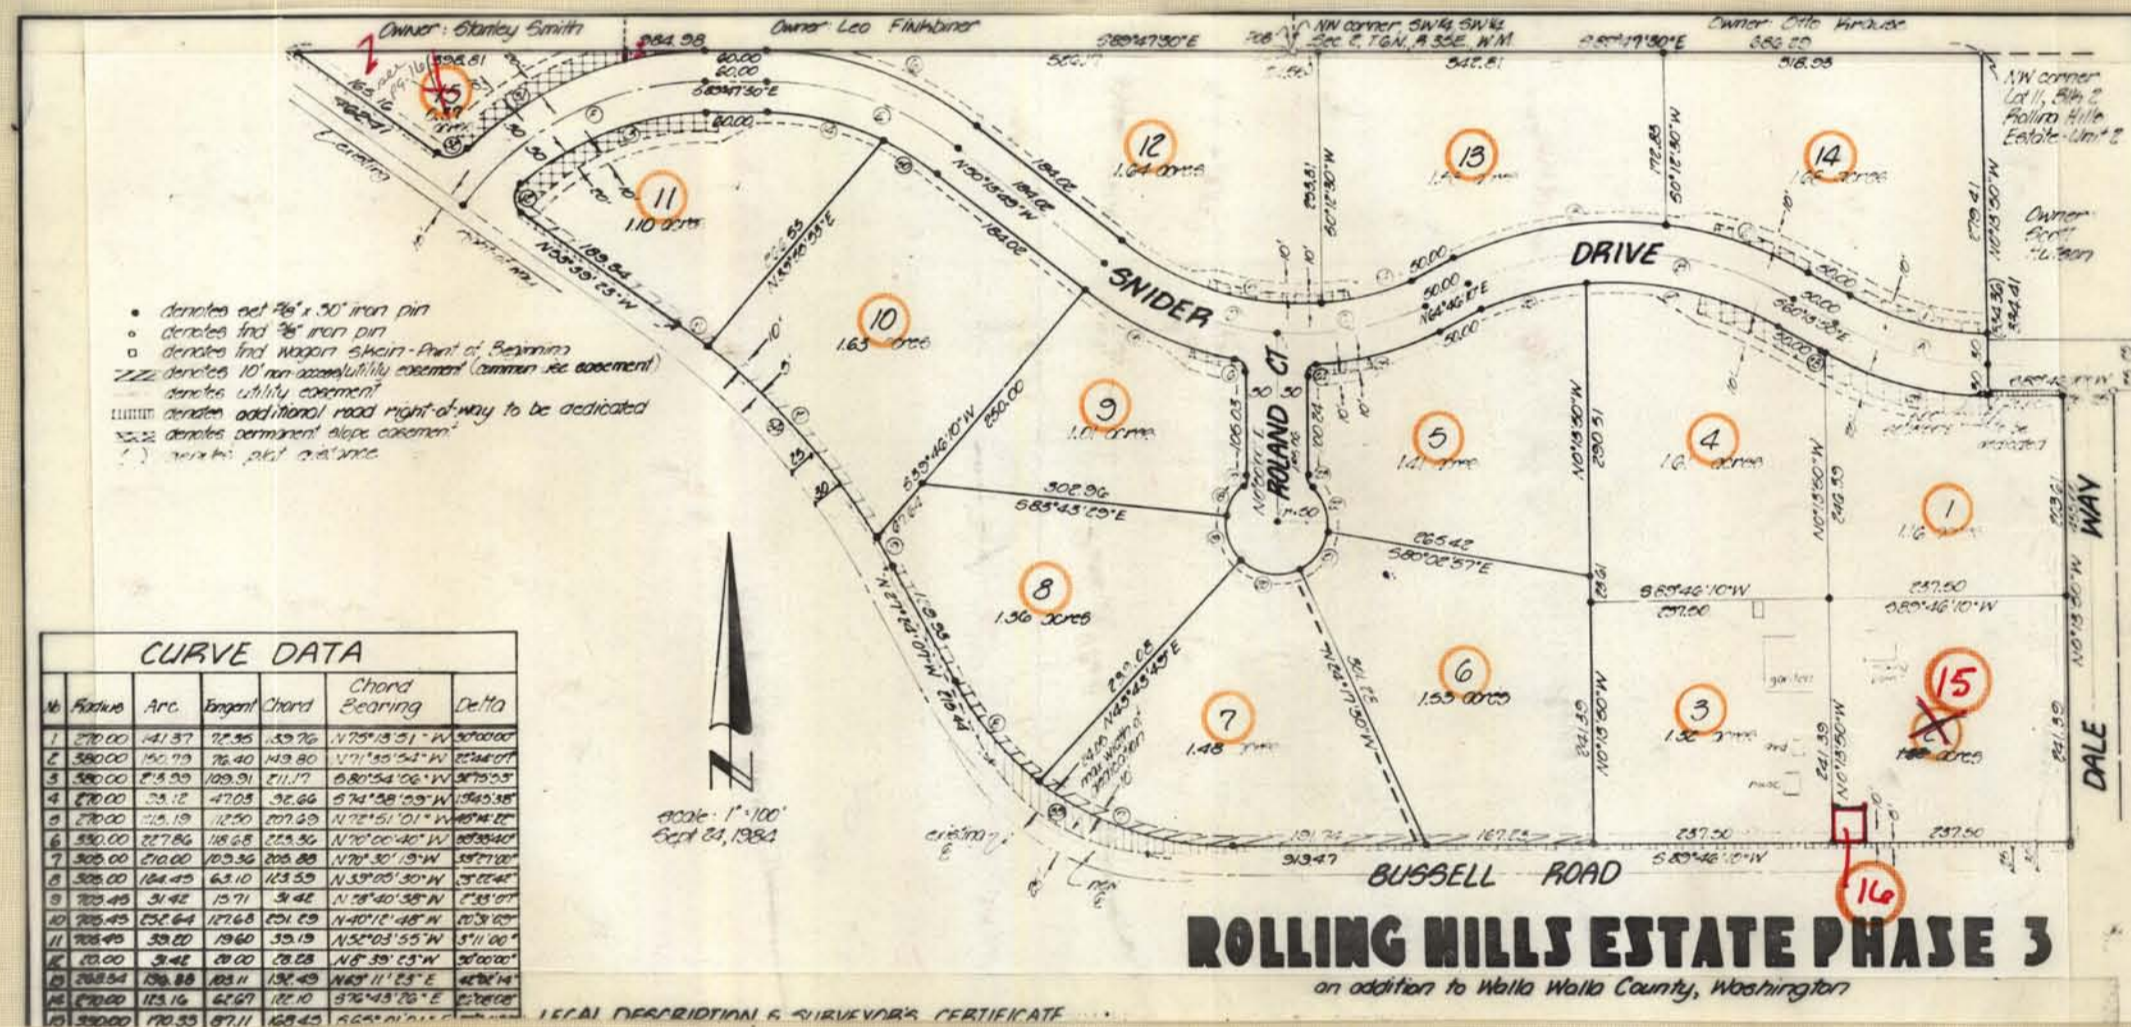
Owner: Stanley Smith
Owner: Leo Finkbiner
NW corner, SW¼ SW¼ Sec. 2, T.6N., R.35E., W.M.
Owner: Otto Kirause
N.W. corner Lot 11, Blk 2 Rolling Hills Estate-Unit 2
Owner: Scott Hutson

12
1.64 acres
13
14
1.66 acres
11
1.10 acres
10
1.63 acres
9
1.0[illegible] acres
5
1.41 acres
4
1.6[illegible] acres
1
1.6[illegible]
8
1.36 acres
6
1.53 acres
7
1.48 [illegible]
3
1.5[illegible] acres
15
2
1.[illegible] acres
16
2

SNIDER
DRIVE
ROLAND CT
BUSSELL ROAD
DALE WAY

• denotes set ⅝" x 30" iron pin
∘ denotes fnd ⅝" iron pin
▫ denotes fnd wagon skein - Point of Beginning
denotes 10' non-access/utility easement (common use easement)
denotes utility easement
denotes additional road right-of-way to be dedicated
denotes permanent slope easement
( ) denotes plat distance

Scale: 1" = 100'
Sept 24, 1984

CURVE DATA

| No | Radius | Arc | Tangent | Chord | Chord Bearing | Delta |
|---|---|---|---|---|---|---|
| 1 | 270.00 | 141.37 | 72.36 | 139.76 | N75°13'51"W | 30°00'00" |
| 2 | 380.00 | 150.79 | 76.40 | 149.80 | N71°35'54"W | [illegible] |
| 3 | 380.00 | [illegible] | 109.91 | 211.17 | S80°54'06"W | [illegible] |
| 4 | 270.00 | 33.12 | 47.03 | 32.66 | S74°58'09"W | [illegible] |
| 5 | 270.00 | 213.19 | 112.50 | 207.69 | N72°51'01"W | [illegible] |
| 6 | 330.00 | 227.86 | 118.68 | 223.36 | N70°00'40"W | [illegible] |
| 7 | 305.00 | 210.00 | 103.36 | 205.88 | N70°30'19"W | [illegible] |
| 8 | 305.00 | 124.45 | 63.10 | 123.59 | N39°05'30"W | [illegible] |
| 9 | 705.45 | 31.42 | 15.71 | 31.42 | N28°40'38"W | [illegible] |
| 10 | 705.45 | 252.64 | 127.68 | 251.29 | N40°12'48"W | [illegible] |
| 11 | 705.45 | 39.20 | 19.60 | 39.19 | N52°03'55"W | 3°11'00" |
| 12 | 20.00 | 31.42 | 20.00 | 28.28 | N8°39'23"W | 90°00'00" |
| 13 | 283.54 | 136.88 | 103.11 | 131.49 | N63°11'23"E | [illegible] |
| 14 | 270.00 | 123.16 | 62.67 | 122.10 | S76°43'26"E | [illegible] |
| 15 | 330.00 | 170.33 | 87.11 | 168.45 | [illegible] | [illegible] |

ROLLING HILLS ESTATE PHASE 3
an addition to Walla Walla County, Washington
LEGAL DESCRIPTION & SURVEYOR'S CERTIFICATE